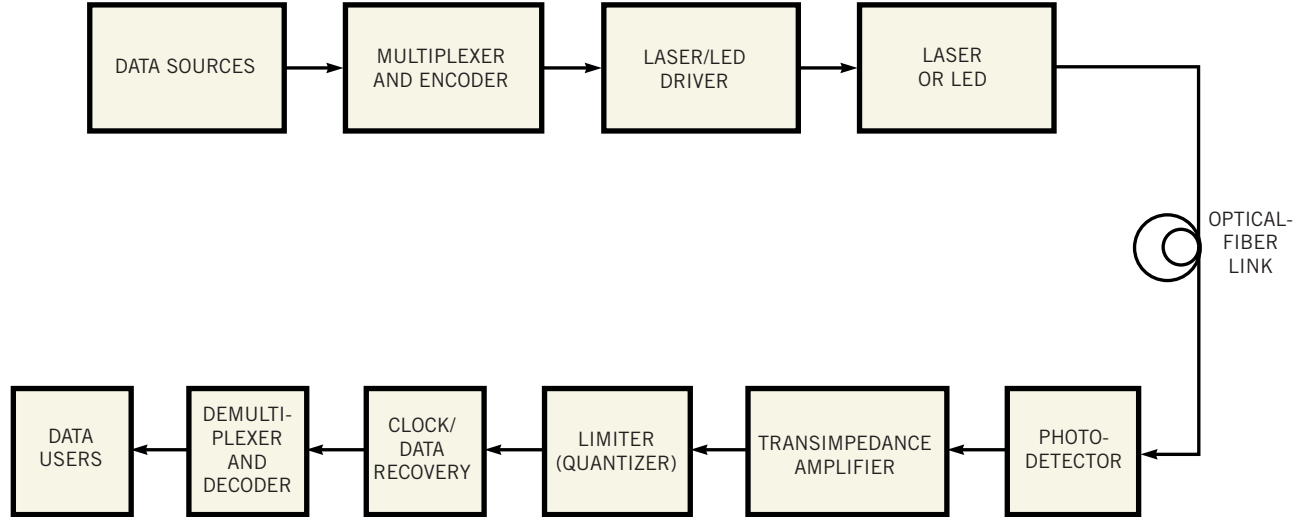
DATA SOURCES

MULTIPLEXER AND ENCODER

LASER/LED DRIVER

LASER OR LED

OPTICAL-FIBER LINK

PHOTO-DETECTOR

TRANSIMPEDANCE AMPLIFIER

LIMITER (QUANTIZER)

CLOCK/ DATA RECOVERY

DEMULTI-PLEXER AND DECODER

DATA USERS